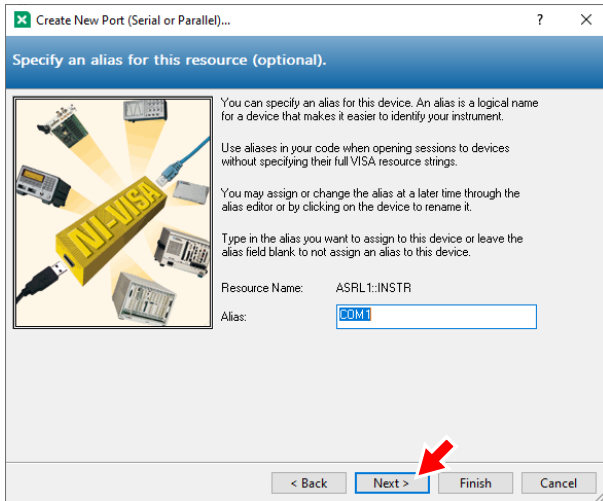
Create New Port (Serial or Parallel)...

?

×

Specify an alias for this resource (optional).

NI-VISA

You can specify an alias for this device. An alias is a logical name for a device that makes it easier to identify your instrument.

Use aliases in your code when opening sessions to devices without specifying their full VISA resource strings.

You may assign or change the alias at a later time through the alias editor or by clicking on the device to rename it.

Type in the alias you want to assign to this device or leave the alias field blank to not assign an alias to this device.

Resource Name: ASRL1::INSTR

Alias: COM1

< Back

Next >

Finish

Cancel